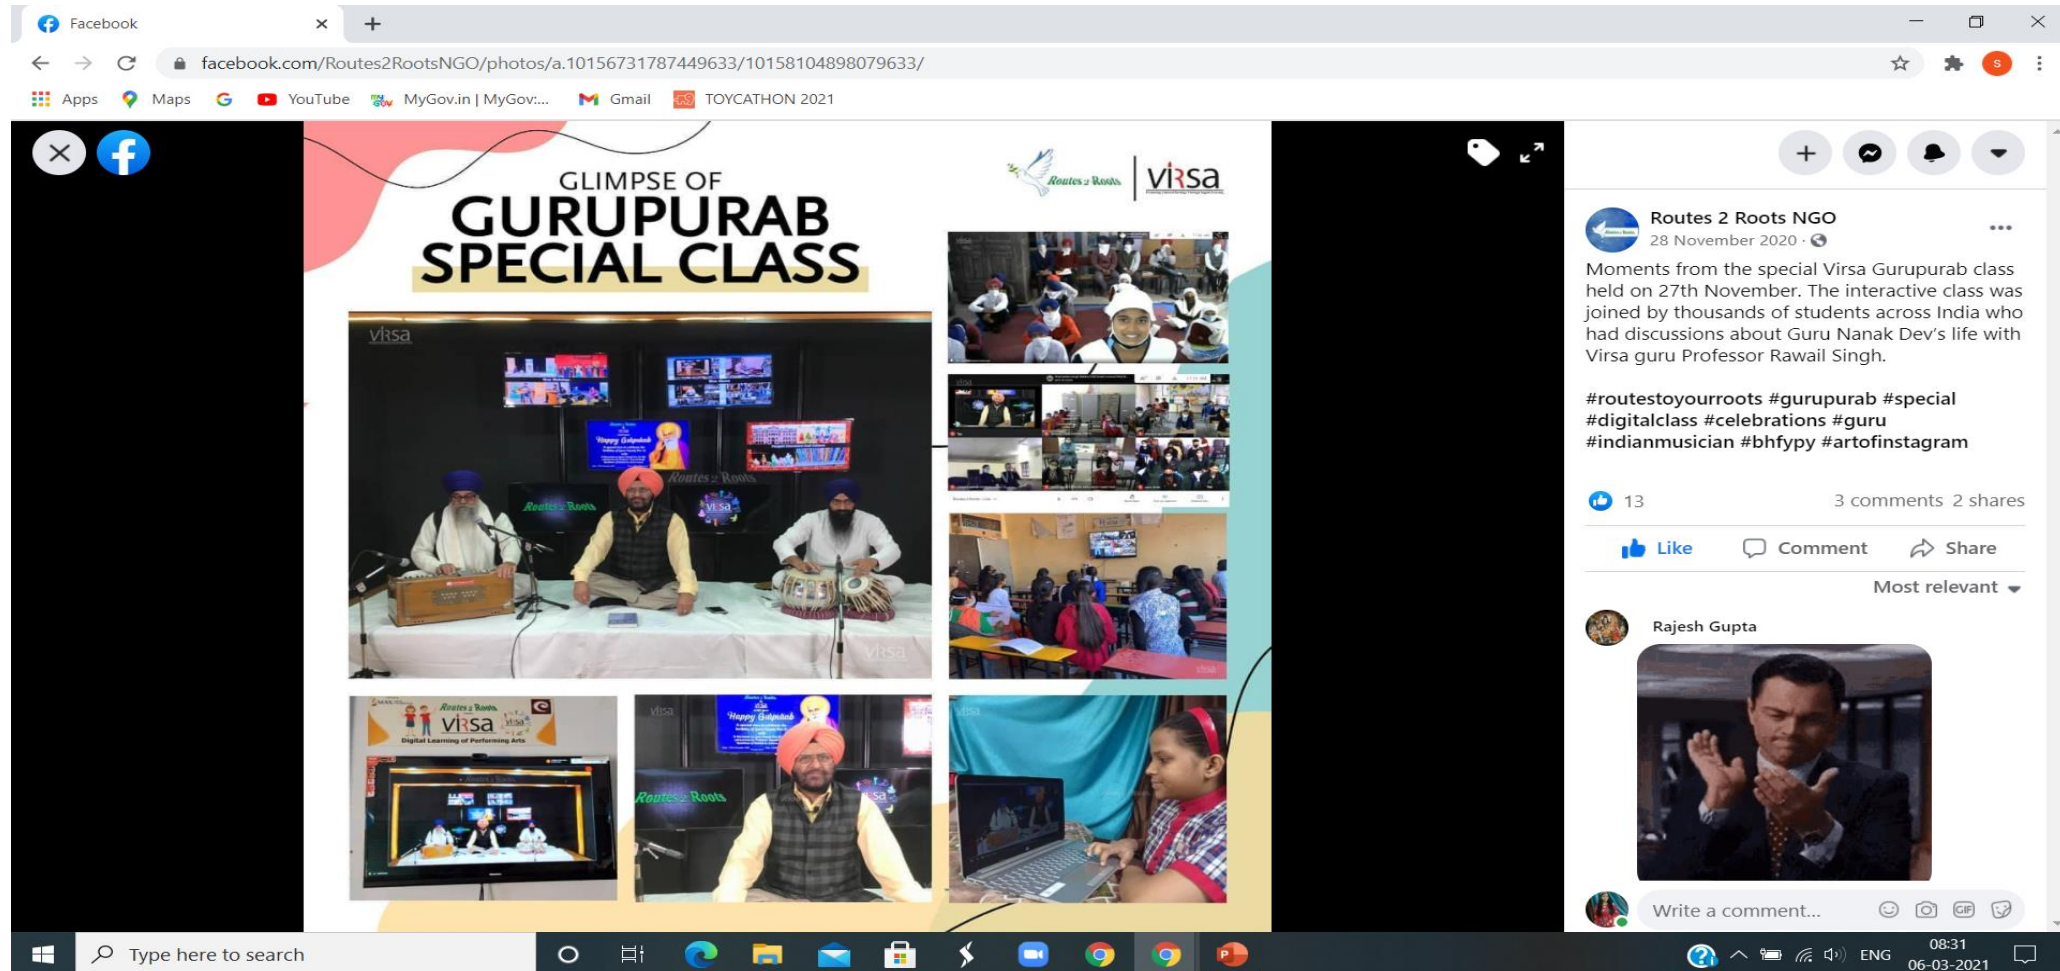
Facebook
facebook.com/Routes2RootsNGO/photos/a.10156731787449633/10158104898079633/
Apps Maps YouTube MyGov.in | MyGov:... Gmail TOYCATHON 2021

GLIMPSE OF
GURUPURAB
SPECIAL CLASS

Routes 2 Roots | virsa

virsa
Happy Gurpurab
Routes 2 Roots
virsa

Routes 2 Roots
virsa
Digital Learning of Performing Arts

Happy Gurpurab
Routes 2 Roots

Routes 2 Roots NGO
28 November 2020 ·
Moments from the special Virsa Gurupurab class held on 27th November. The interactive class was joined by thousands of students across India who had discussions about Guru Nanak Dev's life with Virsa guru Professor Rawail Singh.

#routestoyourroots #gurupurab #special #digitalclass #celebrations #guru #indianmusician #bhfypy #artofinstagram

13
3 comments 2 shares
Like Comment Share
Most relevant
Rajesh Gupta
Write a comment...

Type here to search
ENG 08:31 06-03-2021